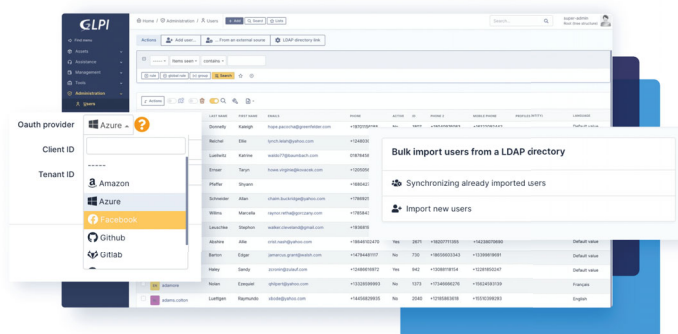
GLPI

Home / Administration / Users

Add | Search | Lists

Search

Super-admin
Root Entity (tree structure)

Find menu

Assets

Assistance

Management

Tools

Administration

Users

Actions

Add user...

... From an external source

LDAP directory link

Items seen | contains

rule | global rule | In group | Search

Actions

| LAST NAME | FIRST NAME | EMAILS | PHONE | ACTIVE | ID | PHONE 2 | MOBILE PHONE | PROFILES | LANGUAGE |
|---|---|---|---|---|---|---|---|---|---|
| Donnelly | Kaleigh | hope.paccichio@greenfelder.com | | | | | | | |
| Reichel | Ellie | lorich.leak@yahoo.com | | | | | | | |
| Luettelis | Katrine | | | | | | | | |
| Ernser | Taryn | | | | | | | | |
| Pfeffer | Shyann | | | | | | | | |
| Schroeder | Allan | | | | | | | | |
| Willms | Marcella | | | | | | | | |
| Leuschke | Stephon | | | | | | | | |
| Abshire | Alta | | +18646102470 | Yes | 2671 | +18007771593 | +14238070660 | | Default value |
| Barton | Edgar | | +14794461177 | Yes | 730 | +18650033343 | +12399618691 | | Default value |
| Haley | Sandy | | +12488616872 | Yes | 748 | +13088116154 | +12281650247 | | Default value |
| Nolan | Ezequiel | | +13328688993 | Yes | 1373 | +17346896276 | +15624356179 | | Français |
| Luettgen | Raymundo | | +14450828935 | Yes | 2318 | +12186583618 | +15316398293 | | English |

Oauth provider

Azure

?

Client ID

Tenant ID

-----

Amazon

Azure

Facebook

Github

Gitlab

Bulk import users from a LDAP directory

Synchronizing already imported users

Import new users